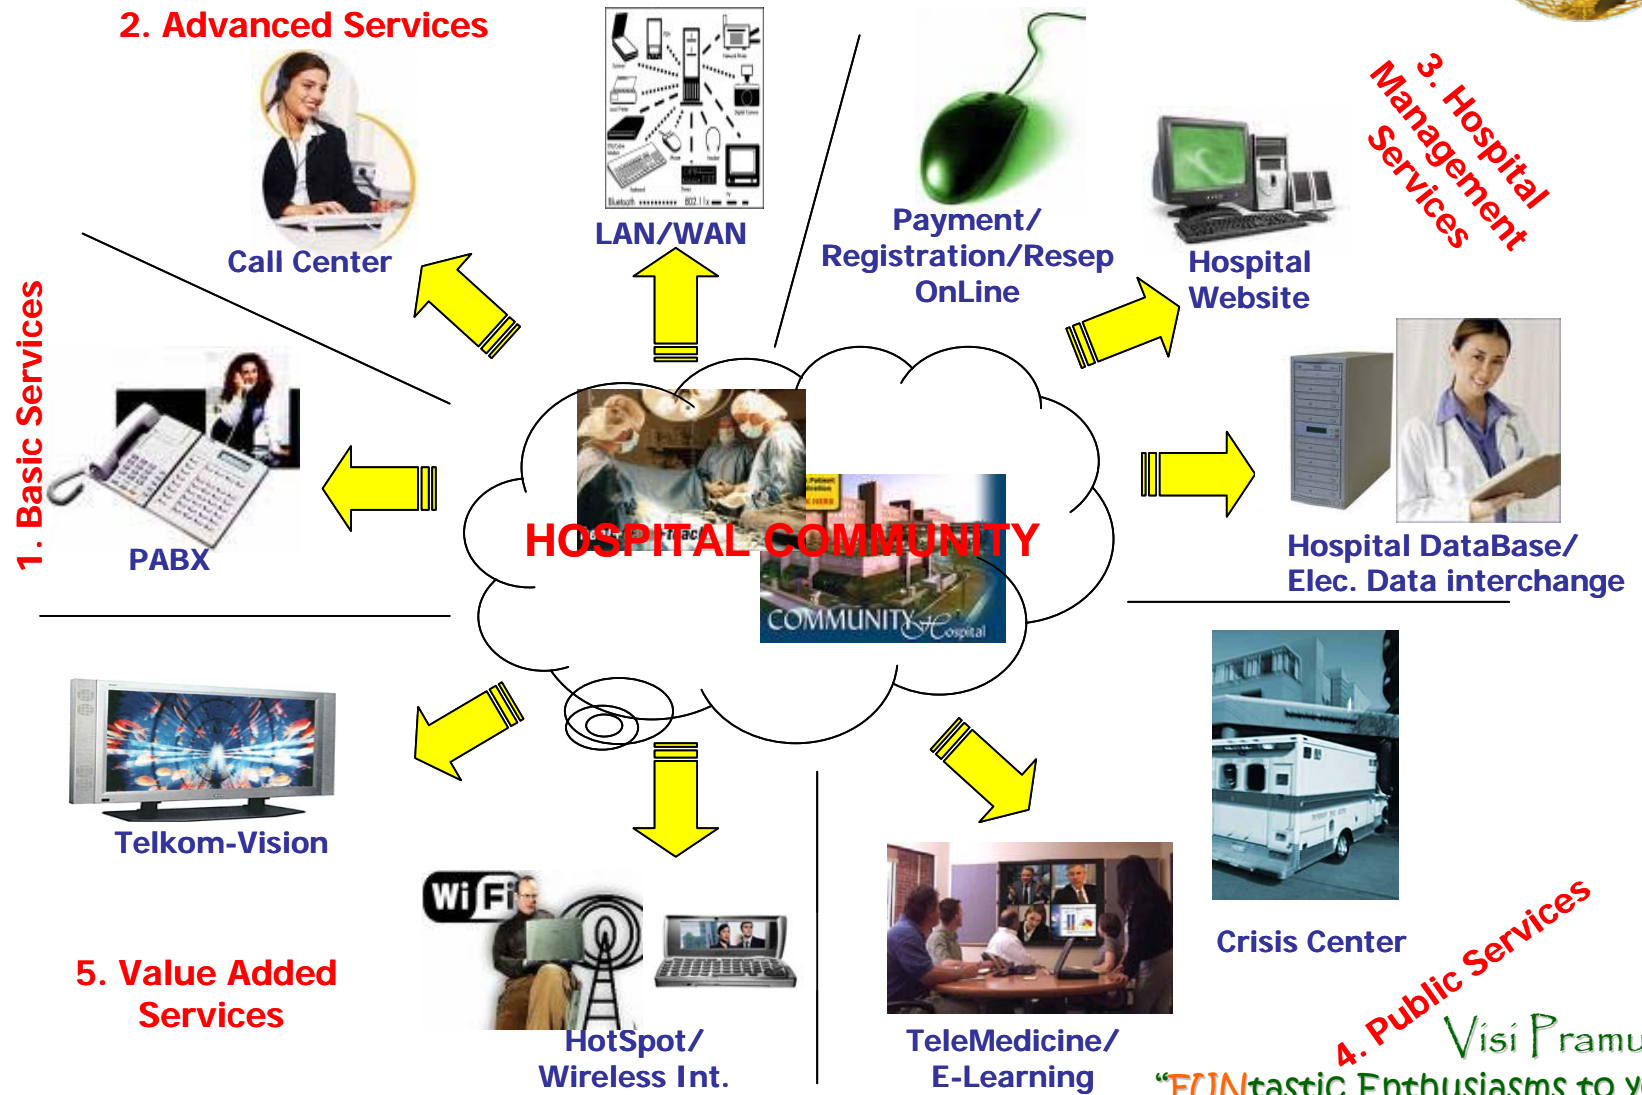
2. Advanced Services

Call Center

LAN/WAN

Payment/ Registration/Resep OnLine

Hospital Website

3. Hospital Management Services

1. Basic Services

PABX

HOSPITAL COMMUNITY

COMMUNITY Hospital

Hospital DataBase/ Elec. Data interchange

Telkom-Vision

Crisis Center

5. Value Added Services

WiFi

HotSpot/ Wireless Int.

TeleMedicine/ E-Learning

4. Public Services

Visi Pramu

"FUNtastic Enthusiasms to Y